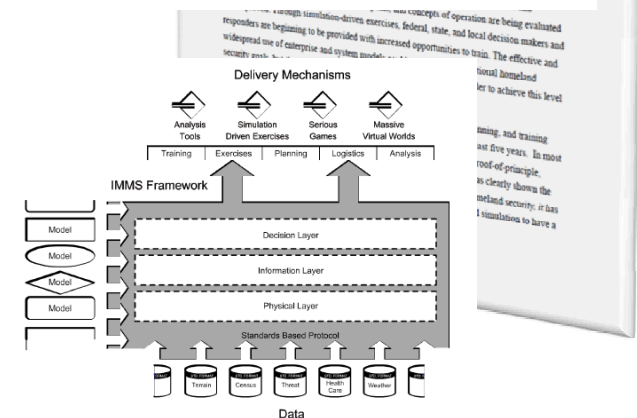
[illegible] through simulation-driven exercises, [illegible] and concepts of operation are being evaluated responders are beginning to be provided with increased opportunities to train. The effective and widespread use of enterprise and system models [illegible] federal, state, and local decision makers and security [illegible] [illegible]tional homeland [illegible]der to achieve this level

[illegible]nning, and training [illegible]ast five years. In most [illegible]roof-of-principle, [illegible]s clearly shown the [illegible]meland security; it has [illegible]l simulation to have a

Delivery Mechanisms

Analysis Tools

Simulation Driven Exercises

Serious Games

Massive Virtual Worlds

| Training | Exercises | Planning | Logistics | Analysis |
|---|---|---|---|---|

IMMS Framework

Model
Model
Model
Model

Decision Layer

Information Layer

Physical Layer

Standards Based Protocol

Terrain
Census
Threat
Health Care
Weather

Data